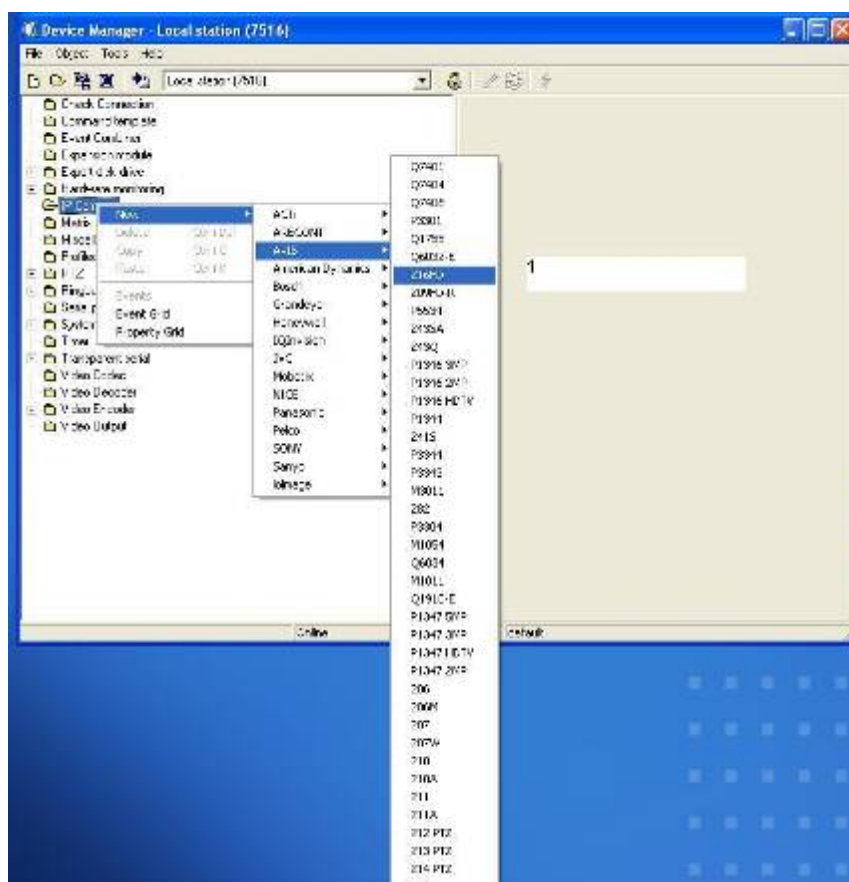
Device Manager - Local station (7516)

File Object Tools Help

Local station [7516]

Check Connection
Command template
Event Cont...
Expansion module
Export disk drive
Hardware monitoring
IP Cam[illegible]
Matrix
Miscel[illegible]
Profile
PTZ
Ping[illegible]
Sens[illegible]
System
Time
Transparent serial
Video Codec
Video Decoder
Video Encoder
Video Output

New
Delete
Copy
Paste
Events
Event Grid
Property Grid

ACTi
A-BEQUNT
AXIS
American Dynamics
Bosch
Grandeye
Honeywell
IQinVision
JVC
Mobotix
NICE
Panasonic
Pelco
SONY
Sanyo
iolmage

Q7401
Q7404
Q7406
P3301
Q1755
Q6032-E
216FD
216FD-R
P5534
215SA
215Q
P1346 5MP
P1346 3MP
P1346 HDTV
P1311
241S
P3344
P3343
M3011
282
P3304
M1054
Q6034
M1011
Q1910-E
P1347 5MP
P1347 3MP
P1347 HDTV
P1347 2MP
206
206M
207
207W
210
210A
211
211A
212 PTZ
213 PTZ
214 PTZ

1

Online
default